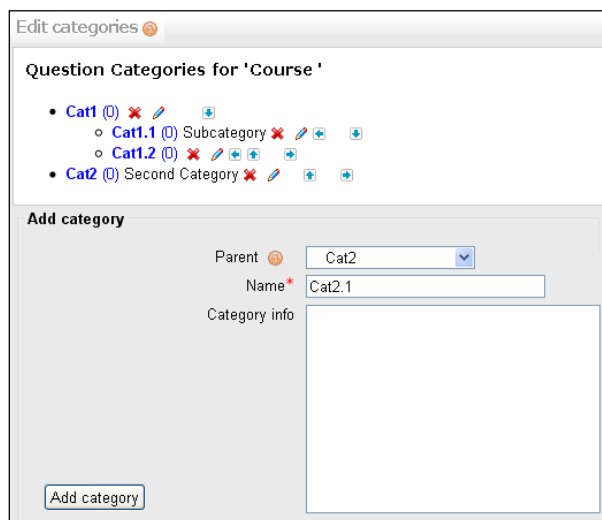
Edit categories

Question Categories for 'Course '

- Cat1 (0)
  - Cat1.1 (0) Subcategory
  - Cat1.2 (0)
- Cat2 (0) Second Category

Add category

Parent Cat2

Name* Cat2.1

Category info

Add category